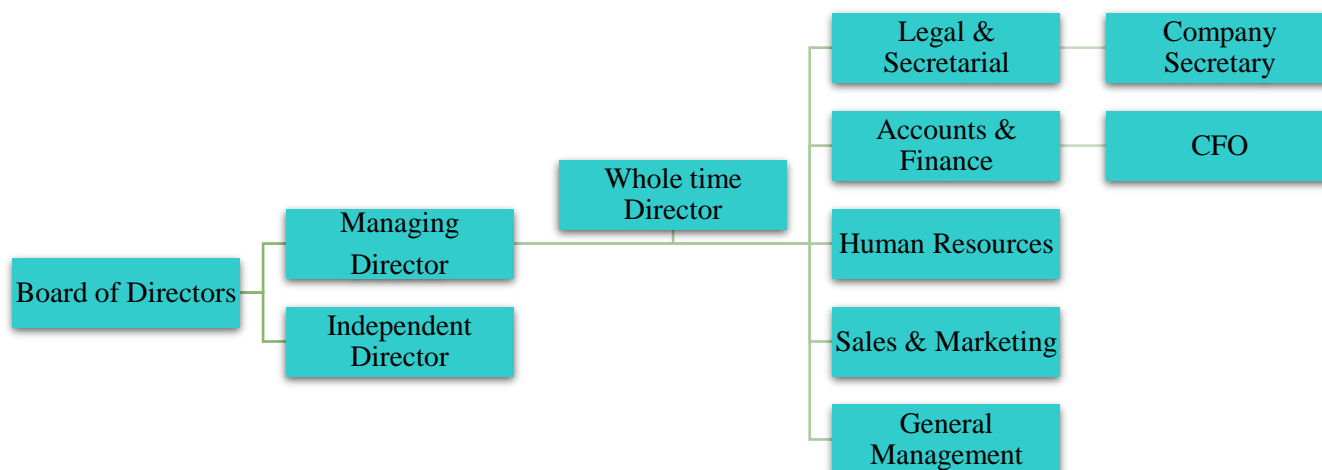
Board of Directors

Managing Director

Independent Director

Whole time Director

Legal & Secretarial

Company Secretary

Accounts & Finance

CFO

Human Resources

Sales & Marketing

General Management